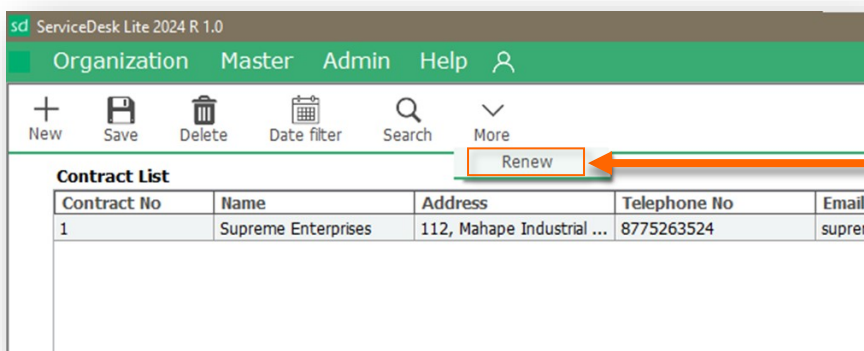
sd ServiceDesk Lite 2024 R 1.0

Organization Master Admin Help

New Save Delete Date filter Search More

Renew

Contract List

| Contract No | Name | Address | Telephone No | Email |
|---|---|---|---|---|
| 1 | Supreme Enterprises | 112, Mahape Industrial ... | 8775263524 | supre |